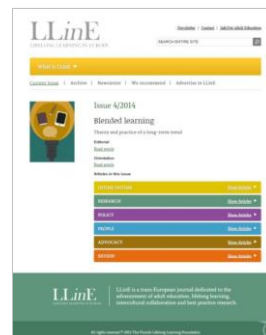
LLinE
LIFELONG LEARNING IN EUROPE

Newsletter | Contact | Add to eAdult Education

SEARCH ENTIRE SITE

What's LLinE

Current Issue | Archive | Newsletter | We recommend | Advertise in LLinE

Issue 4/2014

Blended learning

Theory and practice of a long-term trend

Editorial
Read article

Orientation
Read article

Articles in this issue

INTRODUCTION Show Articles

RESEARCH Show Articles

POLICY Show Articles

PEOPLE Show Articles

ADVOCACY Show Articles

REVIEW Show Articles

LLinE
LIFELONG LEARNING IN EUROPE

LLinE is a trans-European journal dedicated to the advancement of adult education, lifelong learning, intercultural collaboration and best practice research.

All rights reserved © 2014 The Finnish Lifelong Learning Foundation